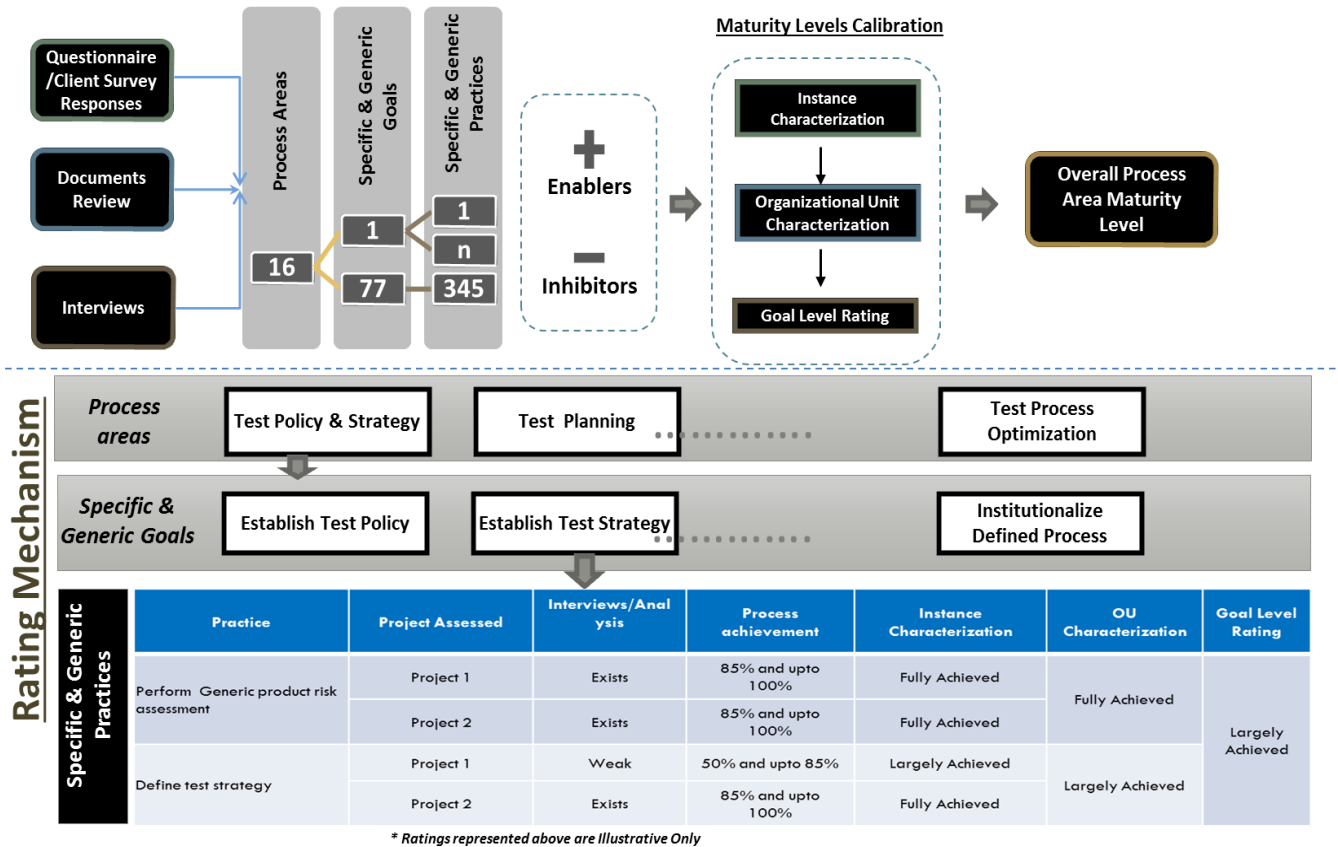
Questionnaire /Client Survey Responses

Documents Review

Interviews

Process Areas

Specific & Generic Goals

Specific & Generic Practices

16

1

77

1

n

345

+ Enablers

– Inhibitors

Maturity Levels Calibration

Instance Characterization

Organizational Unit Characterization

Goal Level Rating

Overall Process Area Maturity Level

Rating Mechanism

Process areas

Test Policy & Strategy

Test Planning

Test Process Optimization

Specific & Generic Goals

Establish Test Policy

Establish Test Strategy

Institutionalize Defined Process

Specific & Generic Practices

| Practice | Project Assessed | Interviews/Analysis | Process achievement | Instance Characterization | OU Characterization | Goal Level Rating |
|---|---|---|---|---|---|---|
| Perform Generic product risk assessment | Project 1 | Exists | 85% and upto 100% | Fully Achieved | Fully Achieved | Largely Achieved |
| | Project 2 | Exists | 85% and upto 100% | Fully Achieved | | |
| Define test strategy | Project 1 | Weak | 50% and upto 85% | Largely Achieved | Largely Achieved | |
| | Project 2 | Exists | 85% and upto 100% | Fully Achieved | | |

* Ratings represented above are Illustrative Only